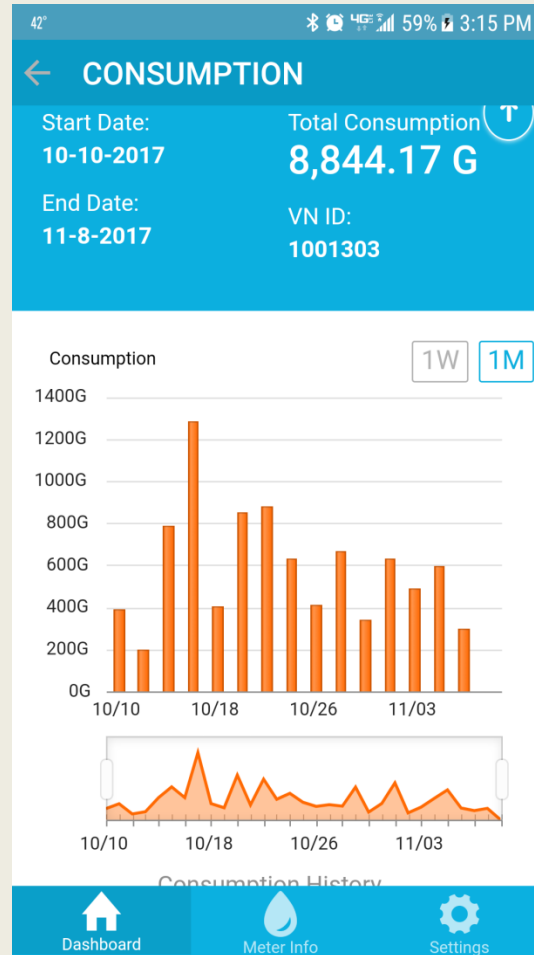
42° 4G 59% 3:15 PM

CONSUMPTION

Start Date:
10-10-2017

End Date:
11-8-2017

Total Consumption
8,844.17 G

VN ID:
1001303

Consumption

1W 1M

1400G
1200G
1000G
800G
600G
400G
200G
0G

10/10 10/18 10/26 11/03

10/10 10/18 10/26 11/03

Consumption History

Dashboard Meter Info Settings